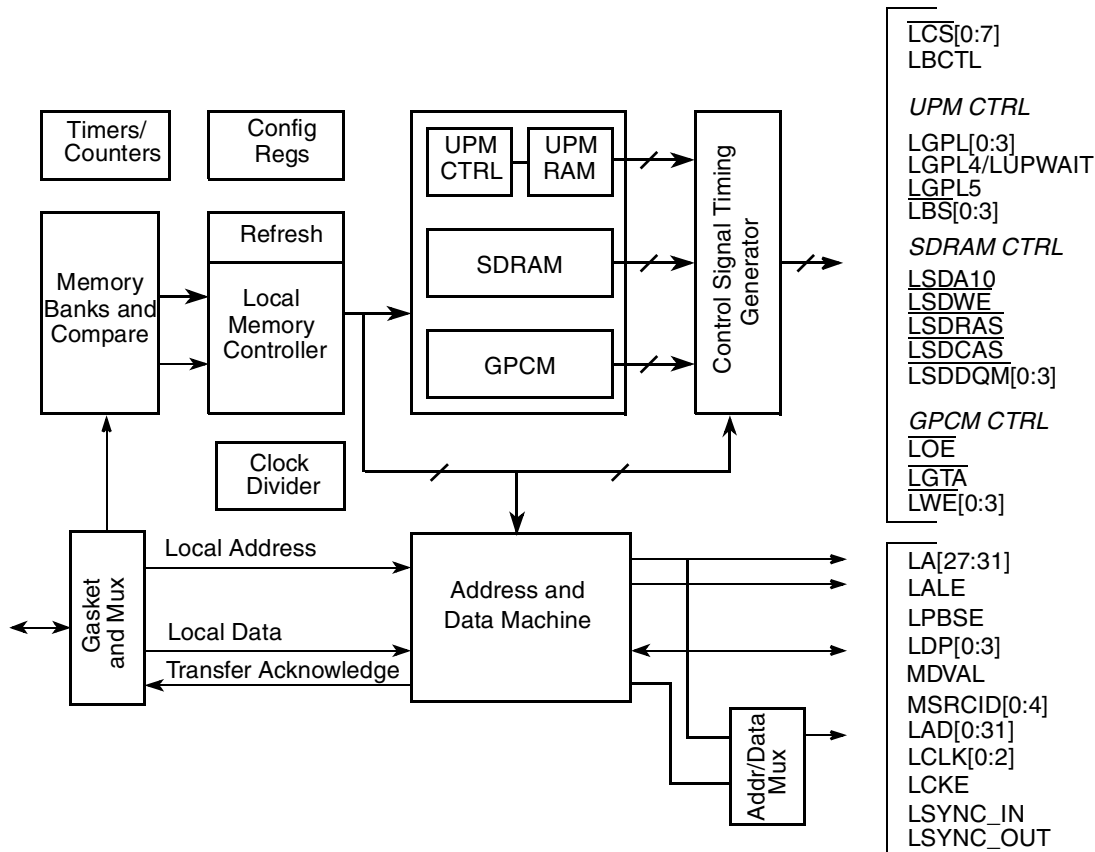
Timers/ Counters

Config Regs

UPM CTRL

UPM RAM

SDRAM

GPCM

Control Signal Timing Generator

Refresh

Memory Banks and Compare

Local Memory Controller

Clock Divider

Gasket and Mux

Local Address

Local Data

Transfer Acknowledge

Address and Data Machine

Addr/Data Mux

$\overline{LCS}$[0:7]
LBCTL

UPM CTRL

LGPL[0:3]
LGPL4/LUPWAIT
LGPL5
$\overline{LBS}$[0:3]

SDRAM CTRL

LSDA10
$\overline{LSDWE}$
$\overline{LSDRAS}$
$\overline{LSDCAS}$
LSDDQM[0:3]

GPCM CTRL

$\overline{LOE}$
$\overline{LGTA}$
$\overline{LWE}$[0:3]

LA[27:31]
LALE
LPBSE
LDP[0:3]
MDVAL
MSRCID[0:4]
LAD[0:31]
LCLK[0:2]
LCKE
LSYNC_IN
LSYNC_OUT